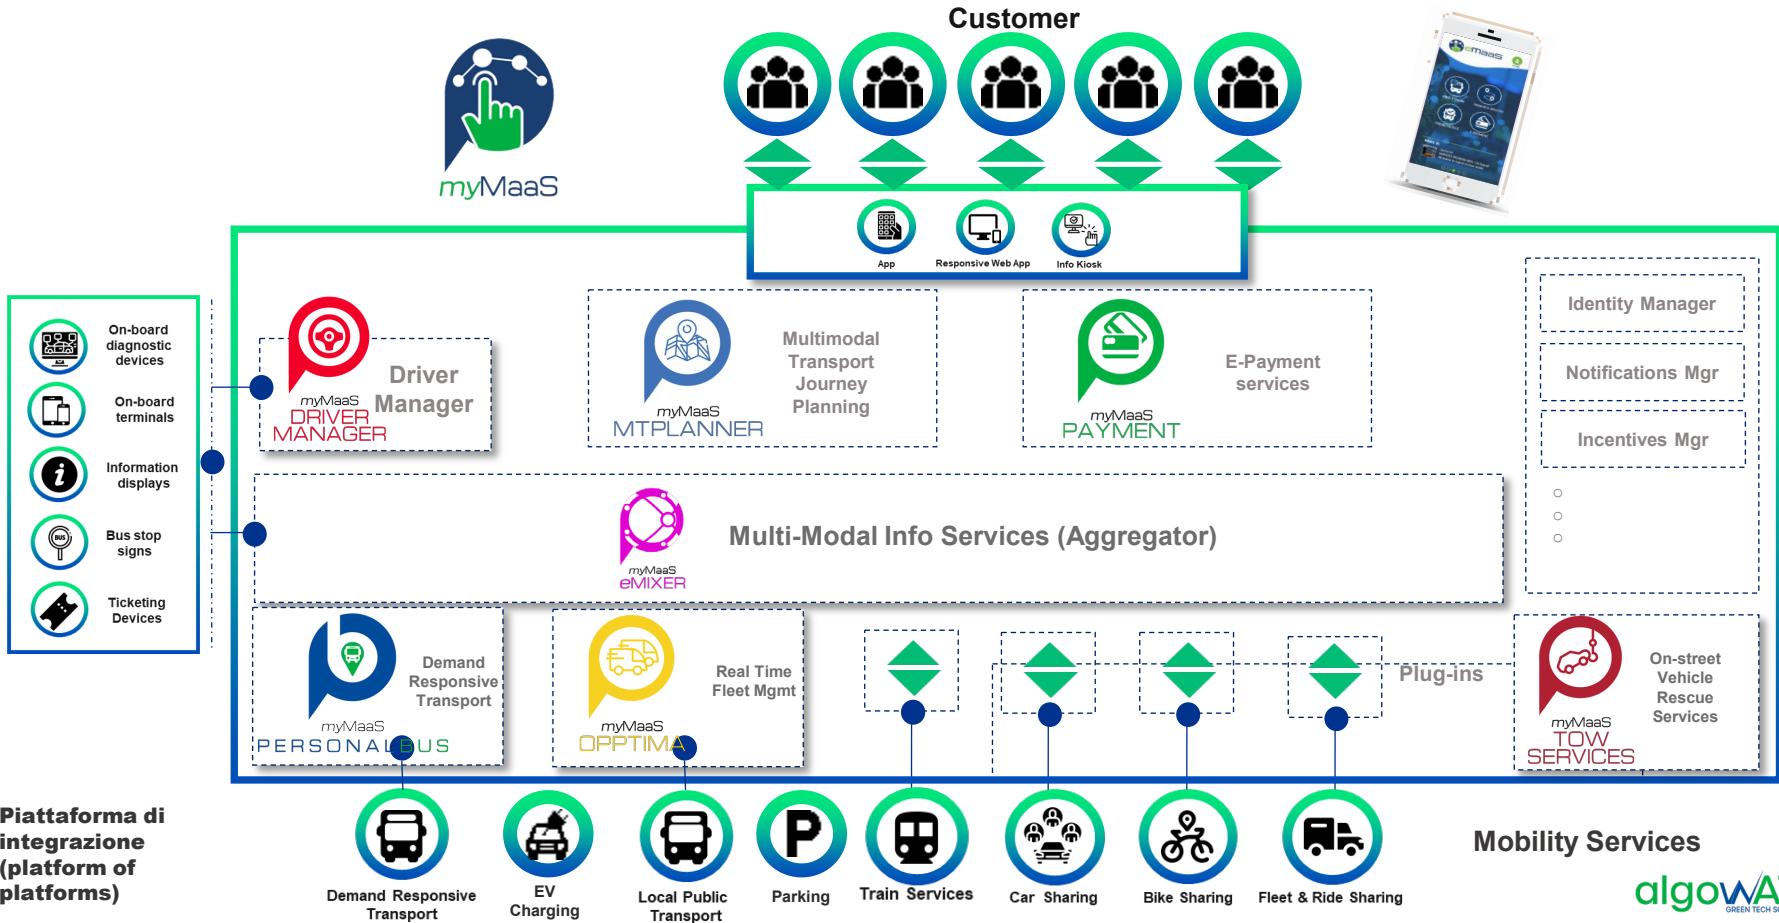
Customer

myMaaS

App

Responsive Web App

Info Kiosk

On-board diagnostic devices

On-board terminals

Information displays

Bus stop signs

Ticketing Devices

myMaaS DRIVER MANAGER

Driver Manager

myMaaS MTPLANNER

Multimodal Transport Journey Planning

myMaaS PAYMENT

E-Payment services

Identity Manager

Notifications Mgr

Incentives Mgr

myMaaS eMIXER

Multi-Modal Info Services (Aggregator)

myMaaS PERSONALBUS

Demand Responsive Transport

myMaaS OPPTIMA

Real Time Fleet Mgmt

Plug-ins

myMaaS TOW SERVICES

On-street Vehicle Rescue Services

Piattaforma di integrazione (platform of platforms)

Demand Responsive Transport

EV Charging

Local Public Transport

Parking

Train Services

Car Sharing

Bike Sharing

Fleet & Ride Sharing

Mobility Services

algowA